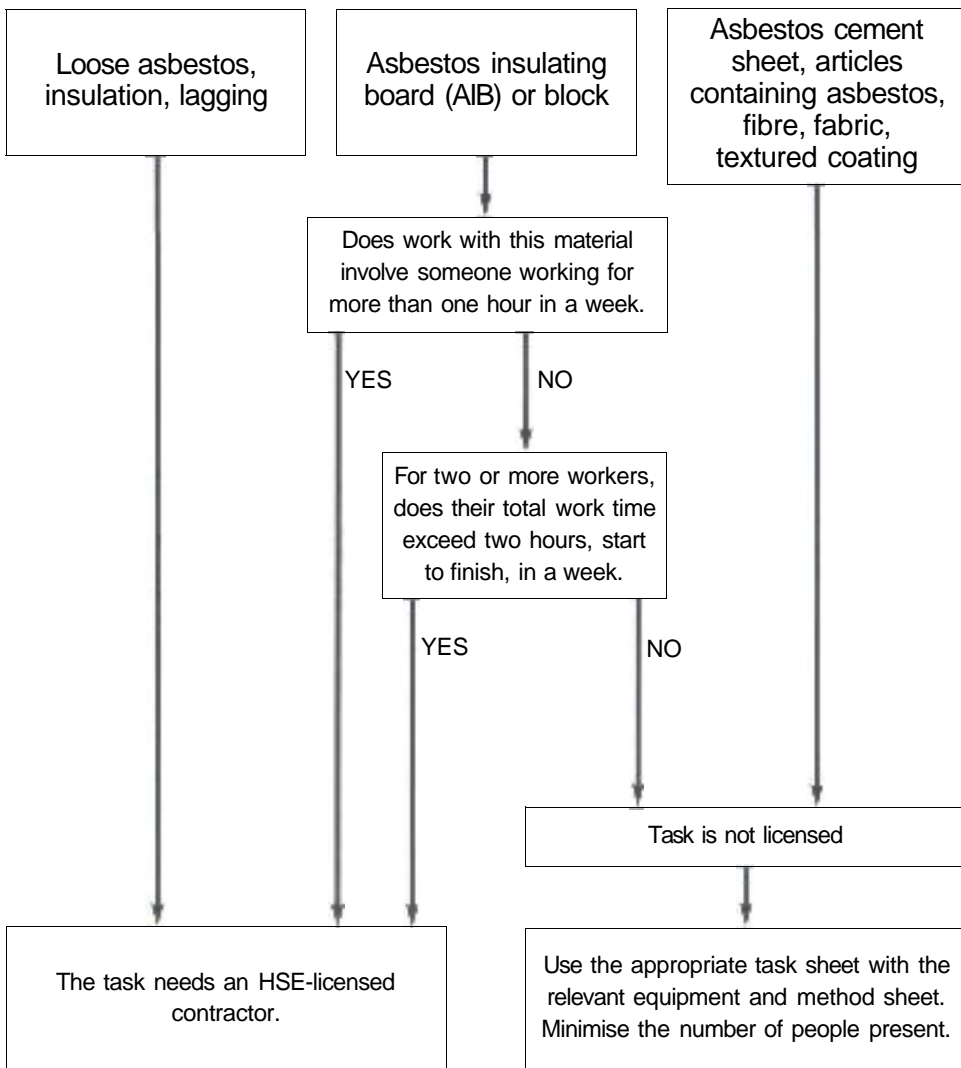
Loose asbestos, insulation, lagging

Asbestos insulating board (AIB) or block

Asbestos cement sheet, articles containing asbestos, fibre, fabric, textured coating

Does work with this material involve someone working for more than one hour in a week.

YES

NO

For two or more workers, does their total work time exceed two hours, start to finish, in a week.

YES

NO

Task is not licensed

The task needs an HSE-licensed contractor.

Use the appropriate task sheet with the relevant equipment and method sheet. Minimise the number of people present.